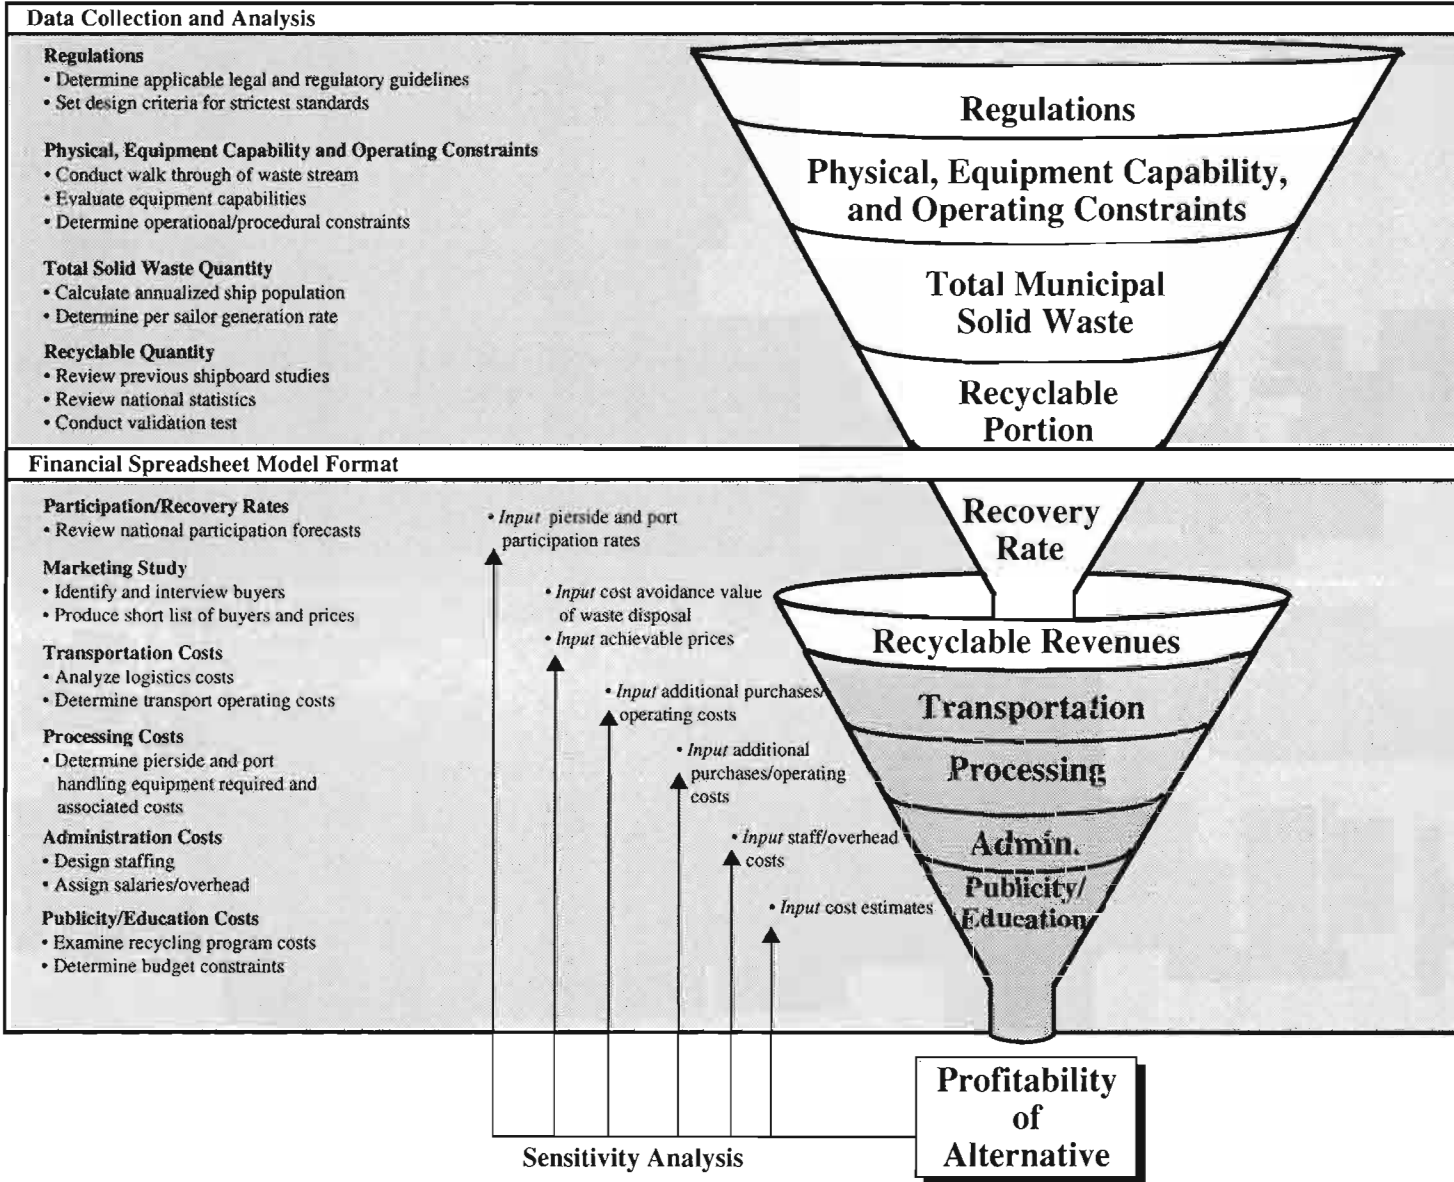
Data Collection and Analysis

Regulations
• Determine applicable legal and regulatory guidelines
• Set design criteria for strictest standards

Physical, Equipment Capability and Operating Constraints
• Conduct walk through of waste stream
• Evaluate equipment capabilities
• Determine operational/procedural constraints

Total Solid Waste Quantity
• Calculate annualized ship population
• Determine per sailor generation rate

Recyclable Quantity
• Review previous shipboard studies
• Review national statistics
• Conduct validation test

Regulations

Physical, Equipment Capability, and Operating Constraints

Total Municipal Solid Waste

Recyclable Portion

Financial Spreadsheet Model Format

Participation/Recovery Rates
• Review national participation forecasts

Marketing Study
• Identify and interview buyers
• Produce short list of buyers and prices

Transportation Costs
• Analyze logistics costs
• Determine transport operating costs

Processing Costs
• Determine pierside and port handling equipment required and associated costs

Administration Costs
• Design staffing
• Assign salaries/overhead

Publicity/Education Costs
• Examine recycling program costs
• Determine budget constraints

• Input pierside and port participation rates

• Input cost avoidance value of waste disposal
• Input achievable prices

• Input additional purchases/ operating costs

• Input additional purchases/operating costs

• Input staff/overhead costs

• Input cost estimates

Recovery Rate

Recyclable Revenues

Transportation

Processing

Admin.

Publicity/ Education

Profitability of Alternative

Sensitivity Analysis